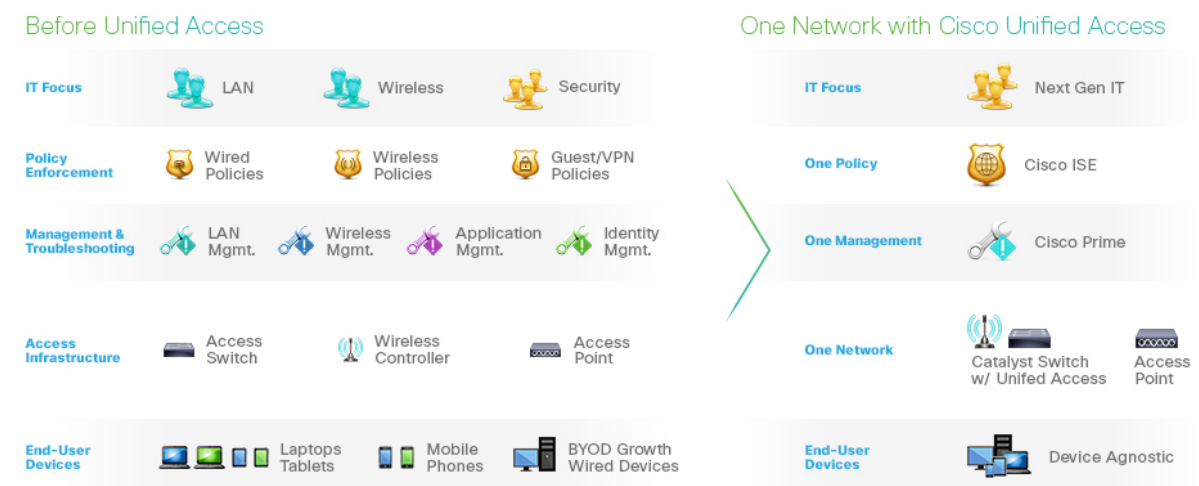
Before Unified Access

IT Focus
LAN
Wireless
Security

Policy Enforcement
Wired Policies
Wireless Policies
Guest/VPN Policies

Management & Troubleshooting
LAN Mgmt.
Wireless Mgmt.
Application Mgmt.
Identity Mgmt.

Access Infrastructure
Access Switch
Wireless Controller
Access Point

End-User Devices
Laptops Tablets
Mobile Phones
BYOD Growth Wired Devices

One Network with Cisco Unified Access

IT Focus
Next Gen IT

One Policy
Cisco ISE

One Management
Cisco Prime

One Network
Catalyst Switch w/ Unifed Access
Access Point

End-User Devices
Device Agnostic